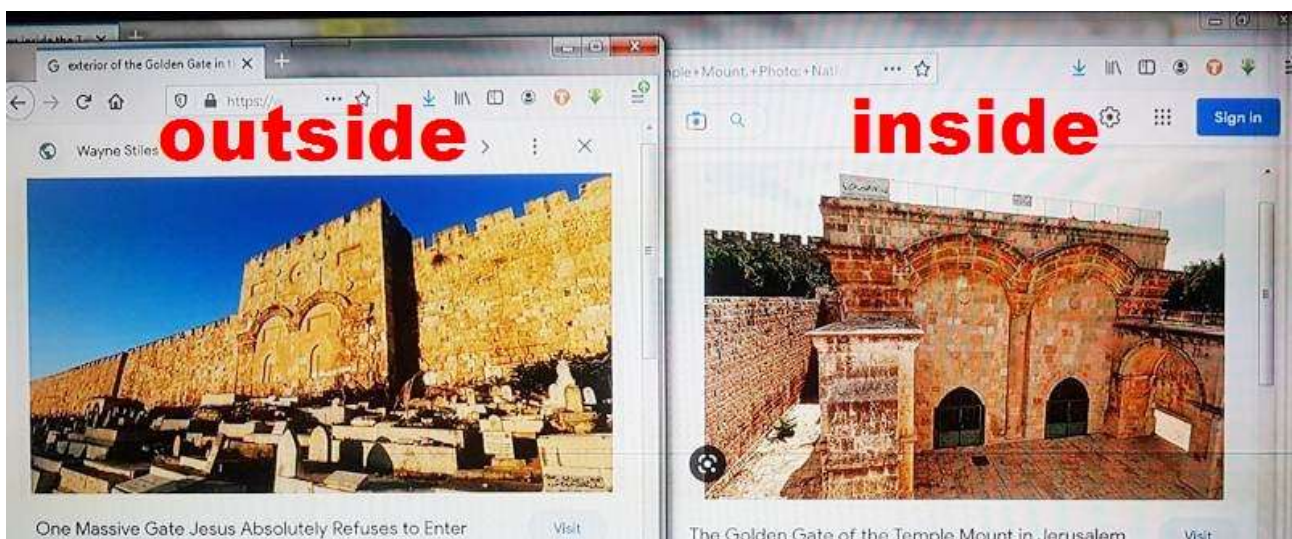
exterior of the Golden Gate in t

https://

Wayne Stiles

outside

One Massive Gate Jesus Absolutely Refuses to Enter

Visit

ple+Mount,+Photo:+Nat

Sign in

inside

The Golden Gate of the Temple Mount in Jerusalem

Visit